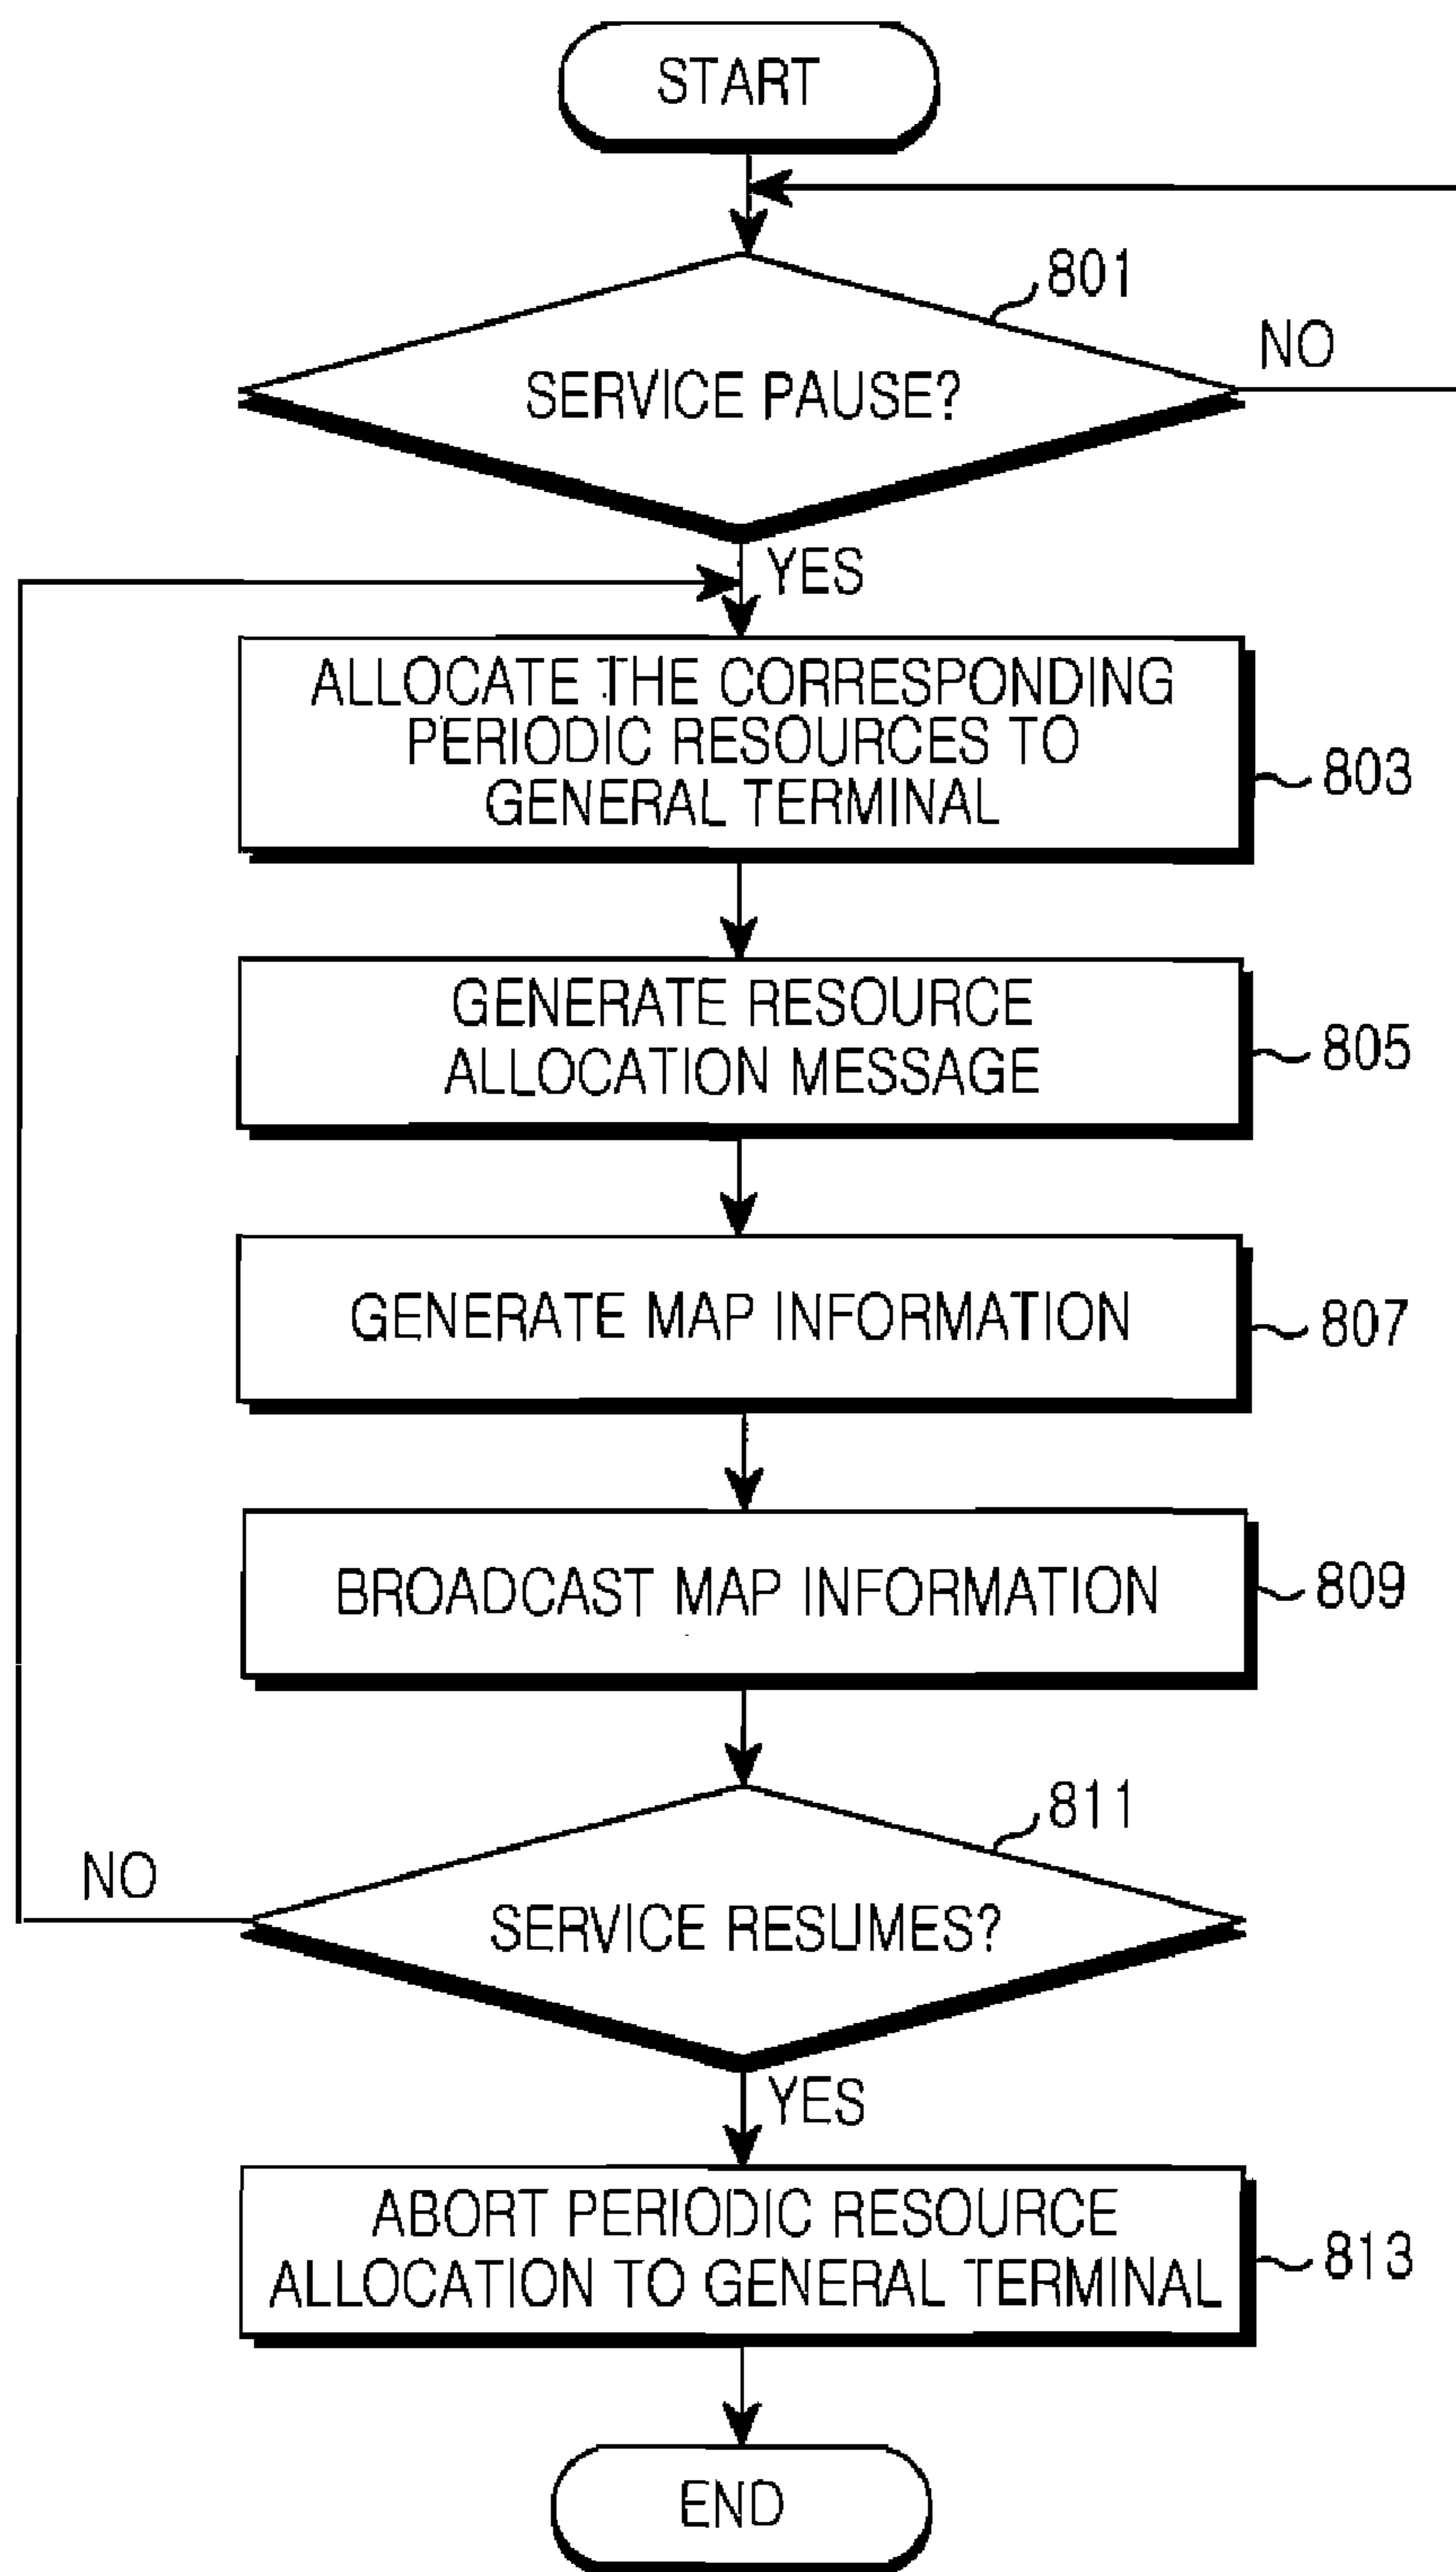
START

801

SERVICE PAUSE?

NO

YES

ALLOCATE THE CORRESPONDING PERIODIC RESOURCES TO GENERAL TERMINAL

803

GENERATE RESOURCE ALLOCATION MESSAGE

805

GENERATE MAP INFORMATION

807

BROADCAST MAP INFORMATION

809

811

NO

SERVICE RESUMES?

YES

ABORT PERIODIC RESOURCE ALLOCATION TO GENERAL TERMINAL

813

END